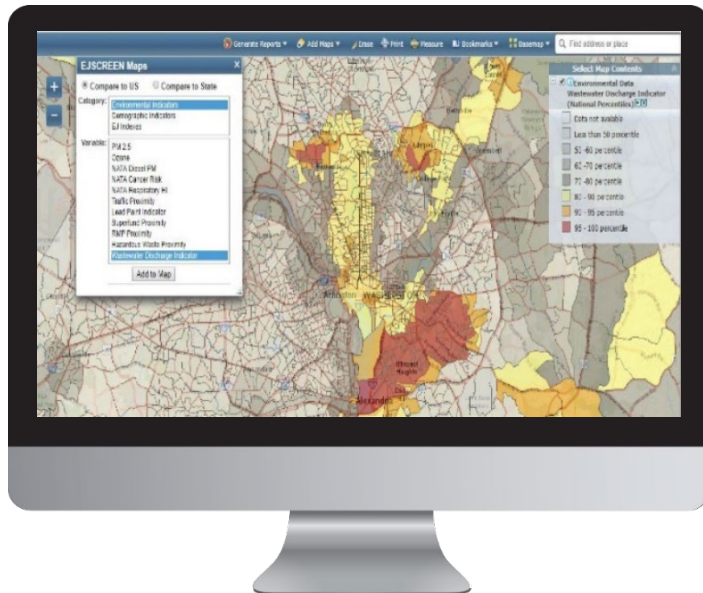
Generate Reports ▾ Add Maps ▾ Draw Print Measure Bookmarks ▾ Basemap ▾ Find address or place

EJSCREEN Maps

Compare to US Compare to State

Category: Environmental Indicators
Demographic Indicators
EJ Indexes

Variable: PM 2.5
Ozone
NATA Diesel PM
NATA Cancer Risk
NATA Respiratory HI
Traffic Proximity
Lead Paint Indicator
Superfund Proximity
RMP Proximity
Hazardous Waste Proximity
Wastewater Discharge Indicator

Add to Map

Select Map Contents

Environmental Data
Wastewater Discharge Indicator
(National Percentiles)

Data not available
Less than 50 percentile
50 - 60 percentile
60 - 70 percentile
70 - 80 percentile
80 - 90 percentile
90 - 95 percentile
95 - 100 percentile

Arlington
Washington
Alexandria